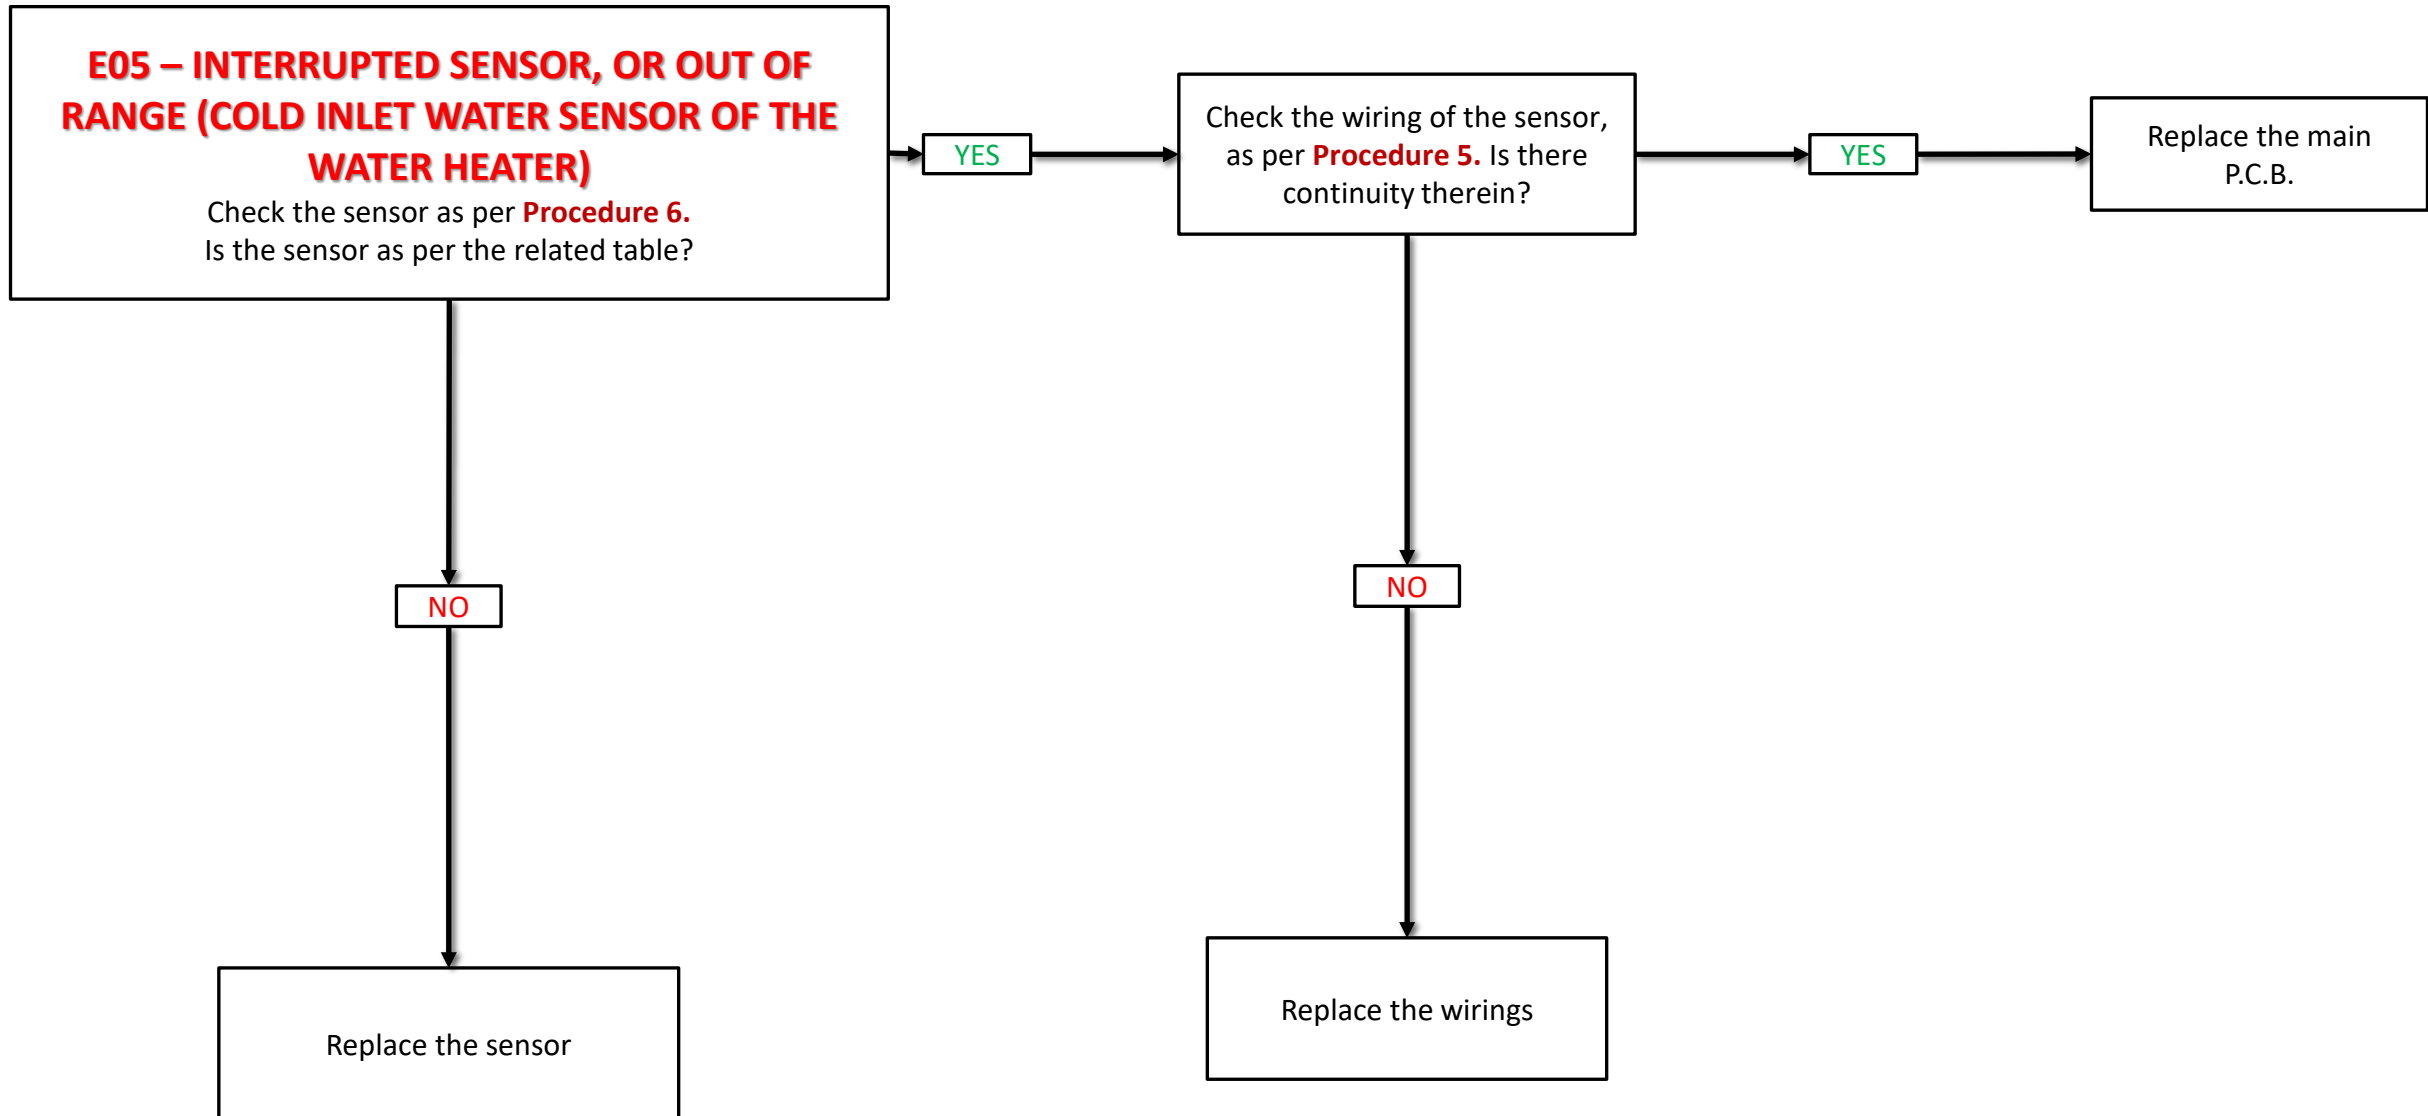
E05 – INTERRUPTED SENSOR, OR OUT OF RANGE (COLD INLET WATER SENSOR OF THE WATER HEATER)
Check the sensor as per Procedure 6.
Is the sensor as per the related table?

YES

Check the wiring of the sensor, as per Procedure 5. Is there continuity therein?

YES

Replace the main P.C.B.

NO

Replace the wirings

NO

Replace the sensor